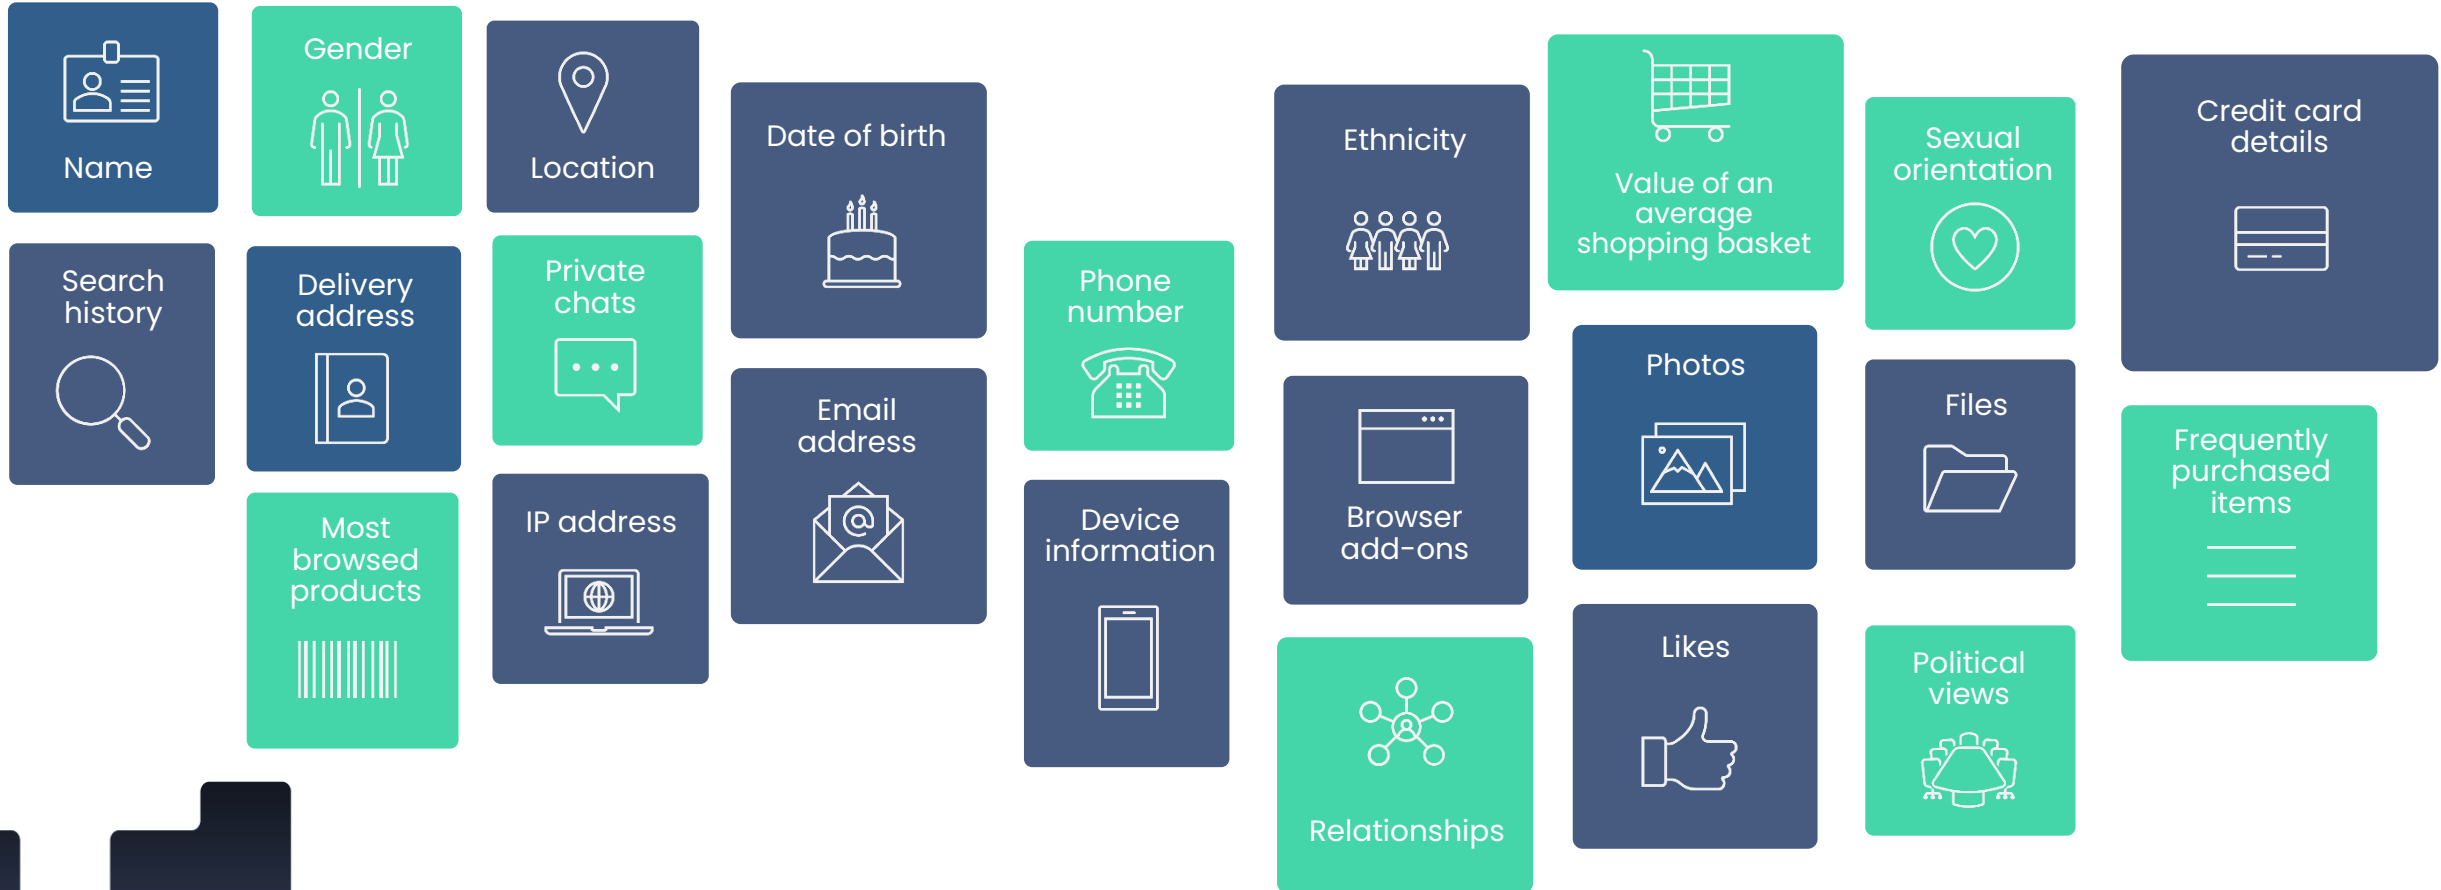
Name

Search history

Gender

Delivery address

Most browsed products

Location

Private chats

IP address

Date of birth

Email address

Phone number

Device information

Ethnicity

Browser add-ons

Relationships

Value of an average shopping basket

Photos

Likes

Sexual orientation

Files

Political views

Credit card details

Frequently purchased items